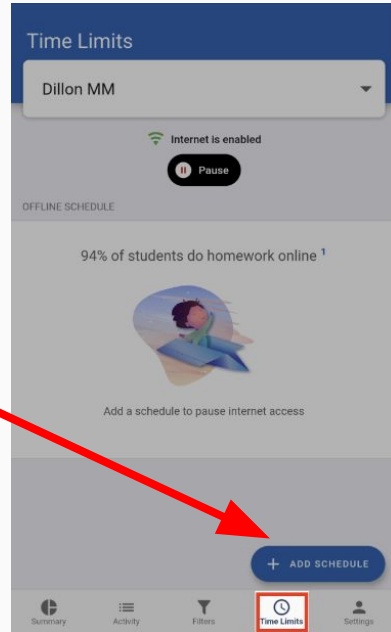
Time Limits

Dillon MM

Internet is enabled

Pause

OFFLINE SCHEDULE

94% of students do homework online $^1$

Add a schedule to pause internet access

+ ADD SCHEDULE

Summary
Activity
Filters
Time Limits
Settings